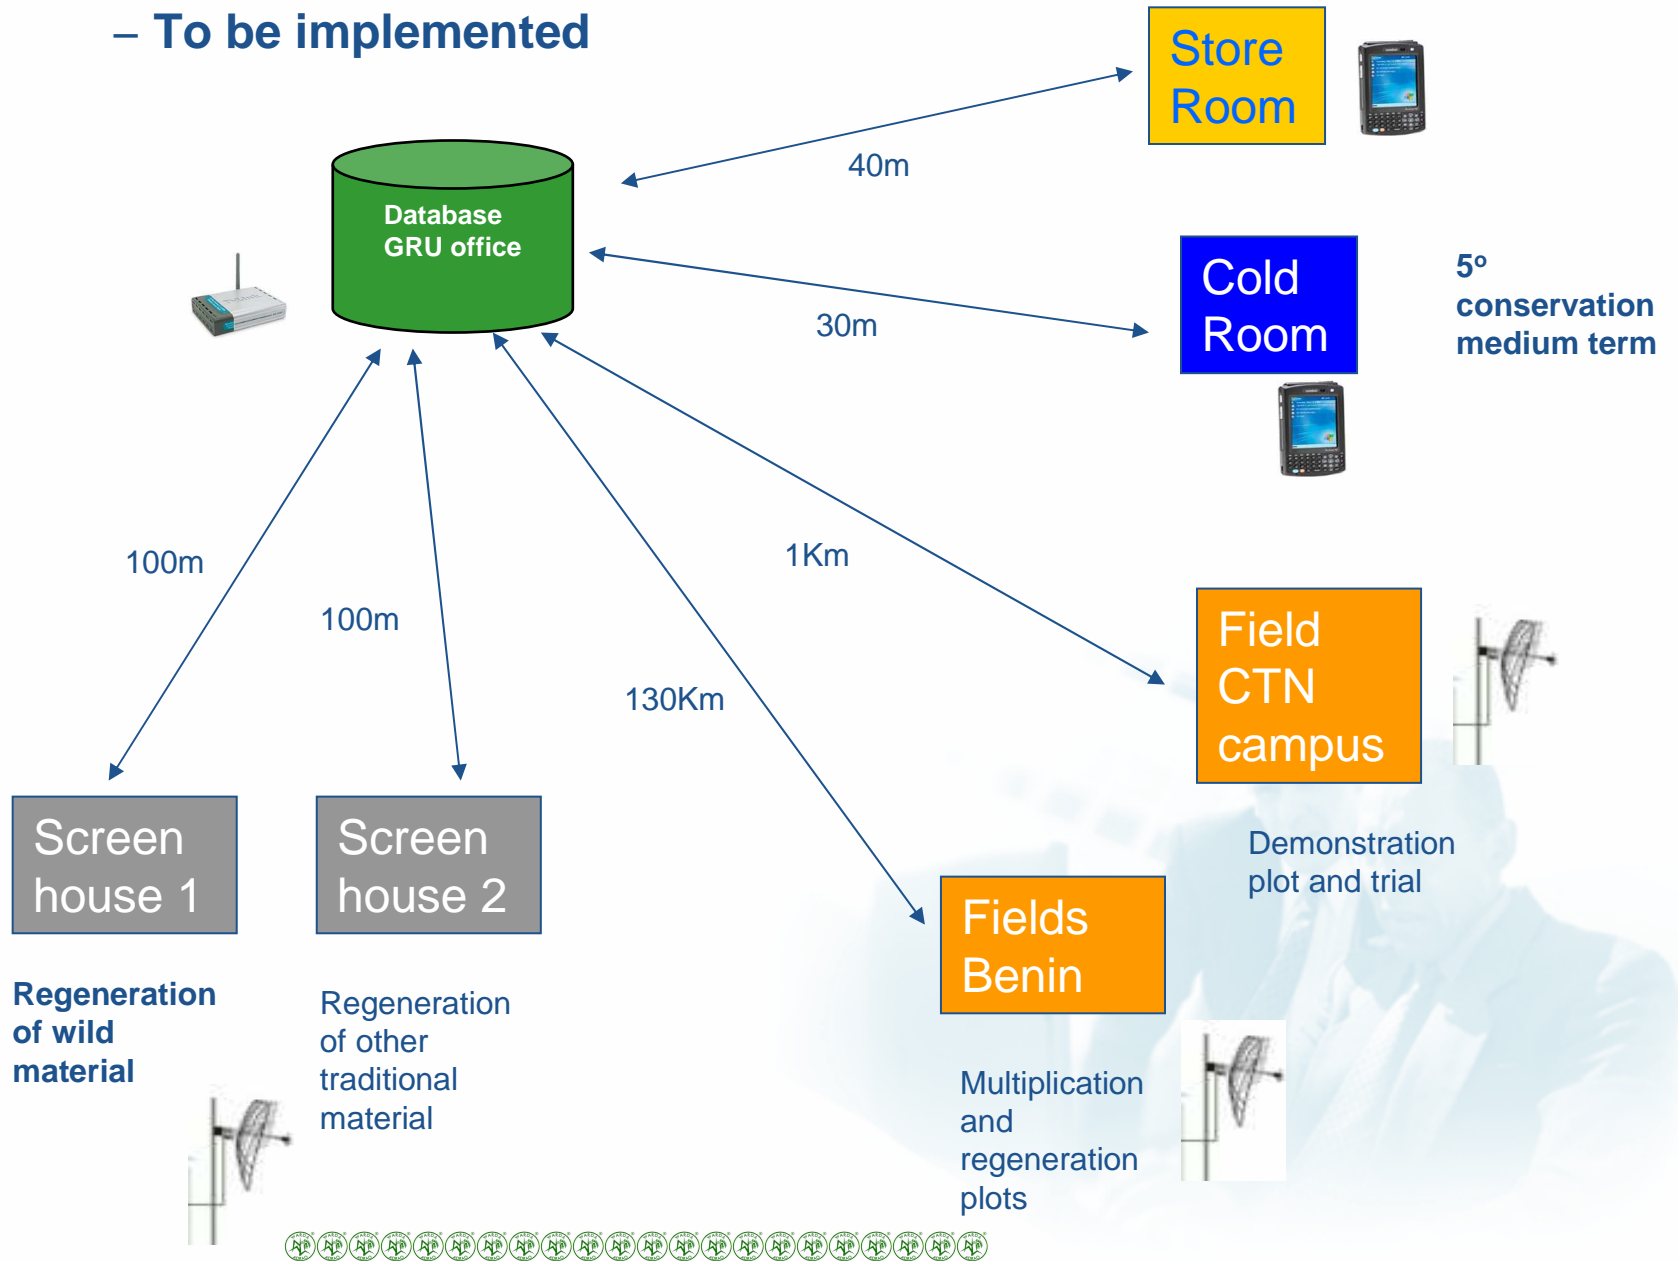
– To be implemented

Database GRU office

Store Room

40m

Cold Room

30m

5º conservation medium term

100m

100m

130Km

1Km

Field CTN campus

Demonstration plot and trial

Screen house 1

Screen house 2

Fields Benin

Regeneration of wild material

Regeneration of other traditional material

Multiplication and regeneration plots